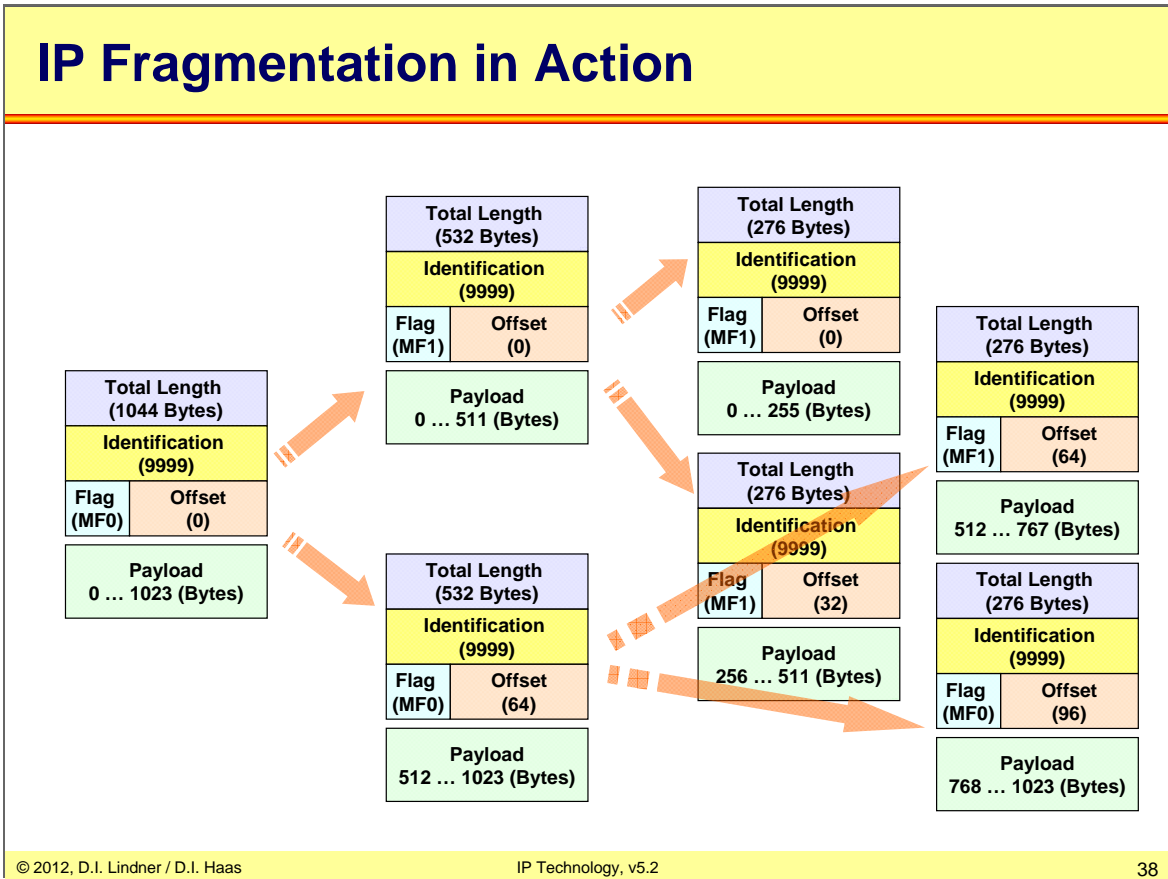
IP Fragmentation in Action

Total Length
(1044 Bytes)
Identification
(9999)
Flag
(MF0)
Offset
(0)
Payload
0 … 1023 (Bytes)

Total Length
(532 Bytes)
Identification
(9999)
Flag
(MF1)
Offset
(0)
Payload
0 … 511 (Bytes)

Total Length
(532 Bytes)
Identification
(9999)
Flag
(MF0)
Offset
(64)
Payload
512 … 1023 (Bytes)

Total Length
(276 Bytes)
Identification
(9999)
Flag
(MF1)
Offset
(0)
Payload
0 … 255 (Bytes)

Total Length
(276 Bytes)
Identification
(9999)
Flag
(MF1)
Offset
(32)
Payload
256 … 511 (Bytes)

Total Length
(276 Bytes)
Identification
(9999)
Flag
(MF1)
Offset
(64)
Payload
512 … 767 (Bytes)

Total Length
(276 Bytes)
Identification
(9999)
Flag
(MF0)
Offset
(96)
Payload
768 … 1023 (Bytes)

© 2012, D.I. Lindner / D.I. Haas
IP Technology, v5.2
38